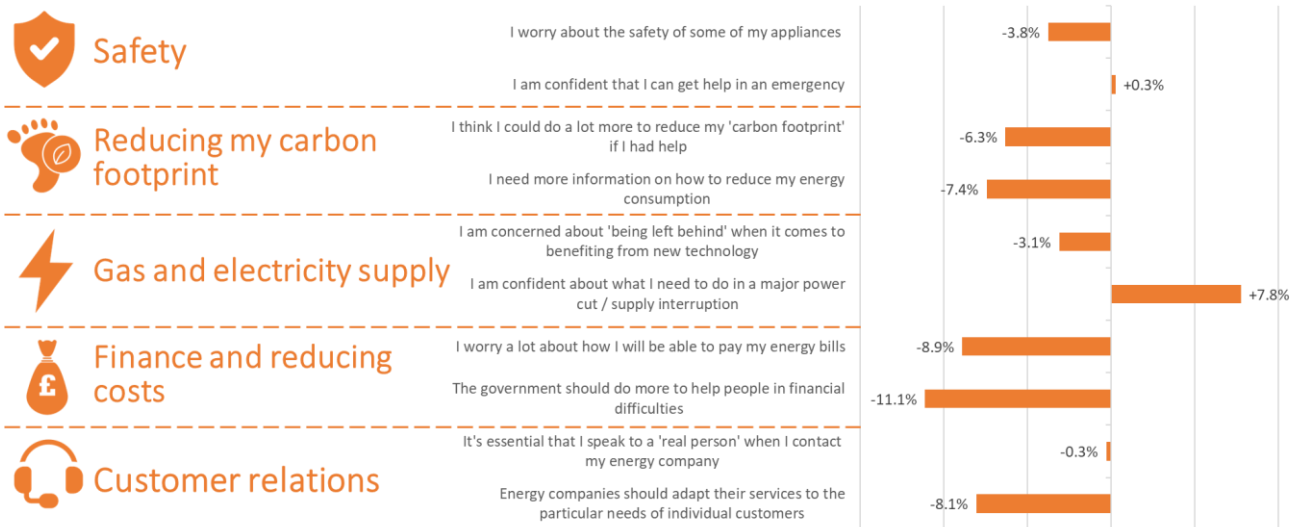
Safety

I worry about the safety of some of my appliances -3.8%

I am confident that I can get help in an emergency +0.3%

Reducing my carbon footprint

I think I could do a lot more to reduce my 'carbon footprint' if I had help -6.3%

I need more information on how to reduce my energy consumption -7.4%

Gas and electricity supply

I am concerned about 'being left behind' when it comes to benefiting from new technology -3.1%

I am confident about what I need to do in a major power cut / supply interruption +7.8%

Finance and reducing costs

£

I worry a lot about how I will be able to pay my energy bills -8.9%

The government should do more to help people in financial difficulties -11.1%

Customer relations

It's essential that I speak to a 'real person' when I contact my energy company -0.3%

Energy companies should adapt their services to the particular needs of individual customers -8.1%